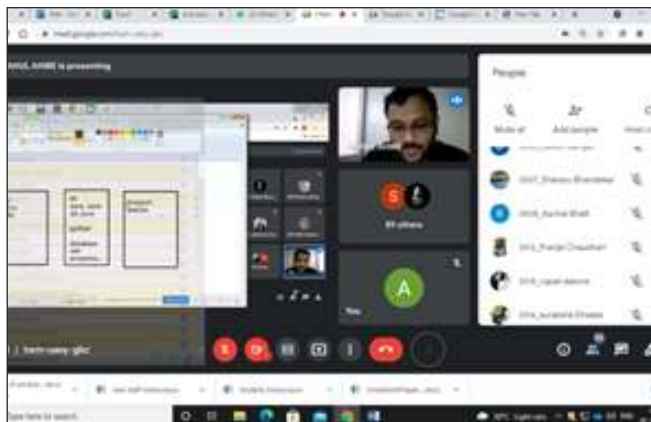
meet.google.com/tsm-uasy-ghc

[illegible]HUL AHIRE is presenting

People

Mute all

Add people

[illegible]

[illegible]

2007_Dhanashree Bhandekar

2016_Rachna Bhatt

2017_Pranjal Chauhan

2018_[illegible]

2019_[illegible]

S

89 others

A

You

tsm-uasy-ghc

Type here to search

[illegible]